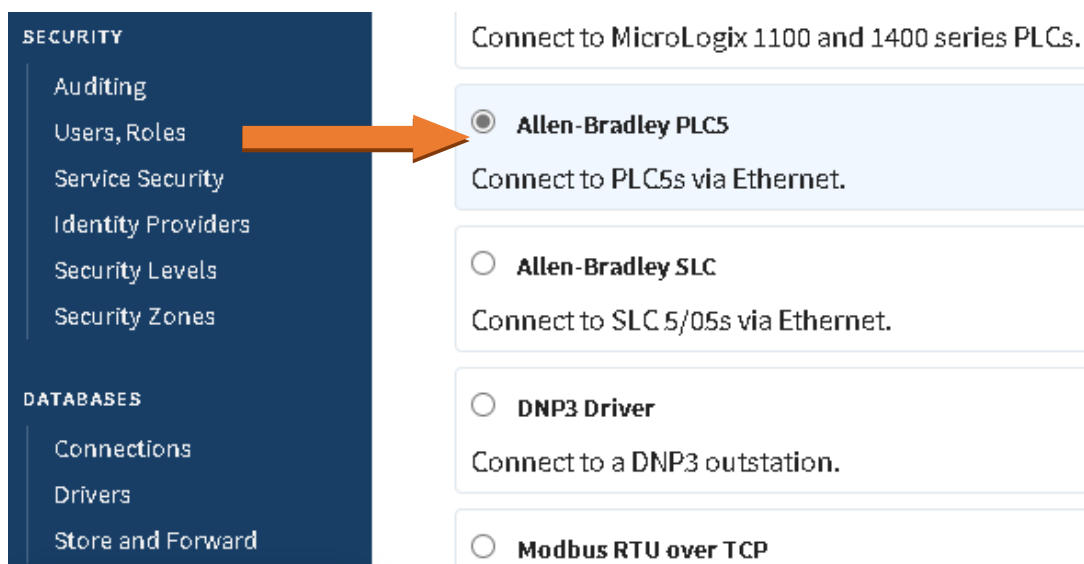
SECURITY

Auditing

Users, Roles

Service Security

Identity Providers

Security Levels

Security Zones

DATABASES

Connections

Drivers

Store and Forward

Connect to MicroLogix 1100 and 1400 series PLCs.

Allen-Bradley PLC5

Connect to PLC5s via Ethernet.

Allen-Bradley SLC

Connect to SLC 5/05s via Ethernet.

DNP3 Driver

Connect to a DNP3 outstation.

Modbus RTU over TCP